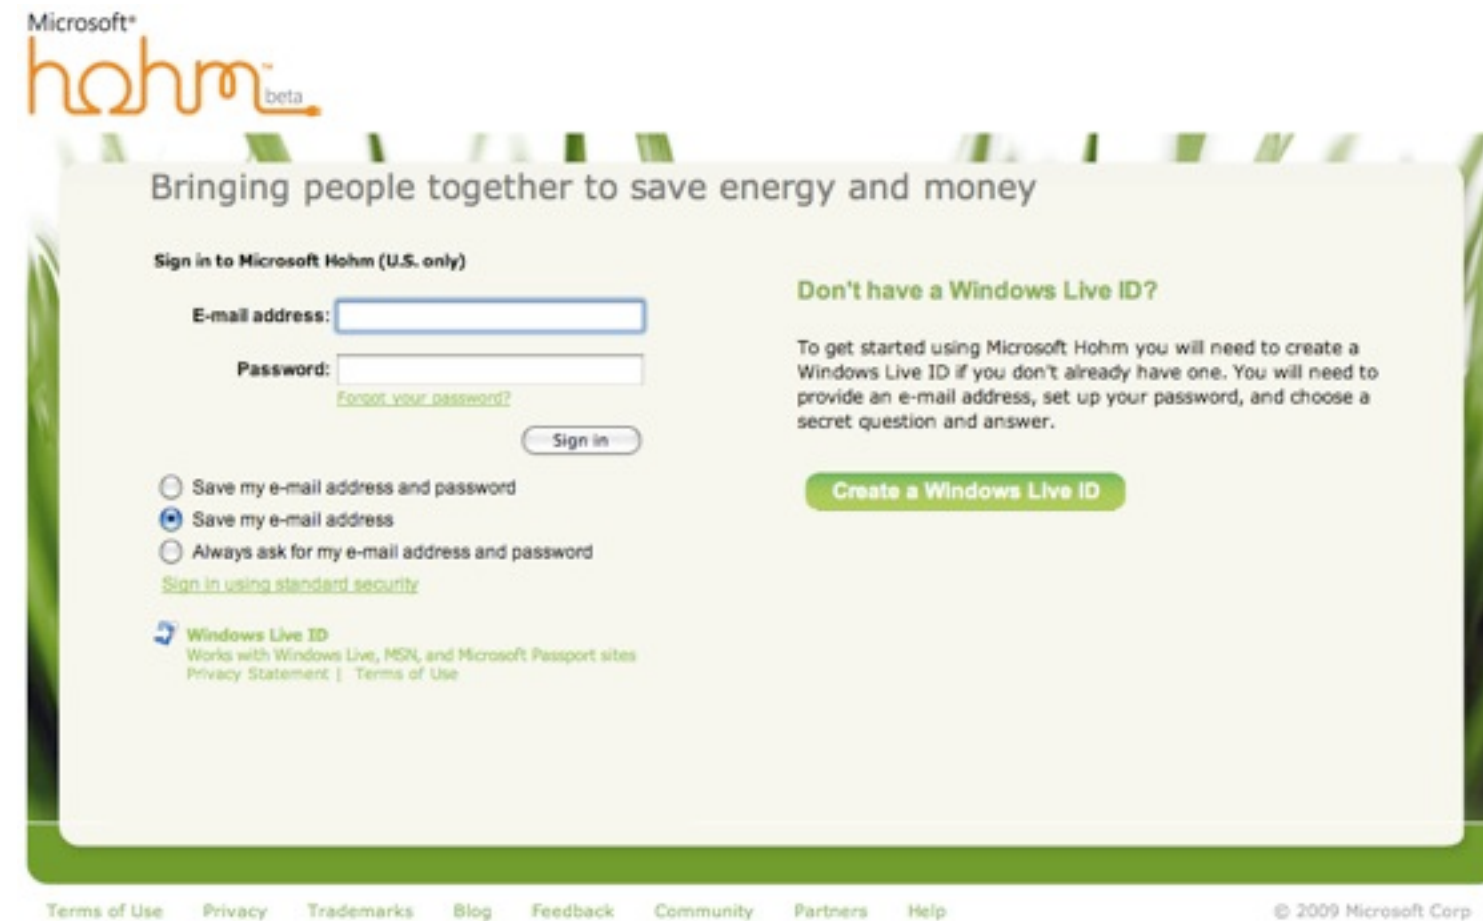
Microsoft®
hohm™ beta

Bringing people together to save energy and money

Sign in to Microsoft Hohm (U.S. only)

E-mail address:

Password:

Forgot your password?

Sign in

Save my e-mail address and password

Save my e-mail address

Always ask for my e-mail address and password

Sign in using standard security

Windows Live ID
Works with Windows Live, MSN, and Microsoft Passport sites
Privacy Statement | Terms of Use

Don't have a Windows Live ID?

To get started using Microsoft Hohm you will need to create a Windows Live ID if you don't already have one. You will need to provide an e-mail address, set up your password, and choose a secret question and answer.

Create a Windows Live ID

Terms of Use Privacy Trademarks Blog Feedback Community Partners Help © 2009 Microsoft Corp